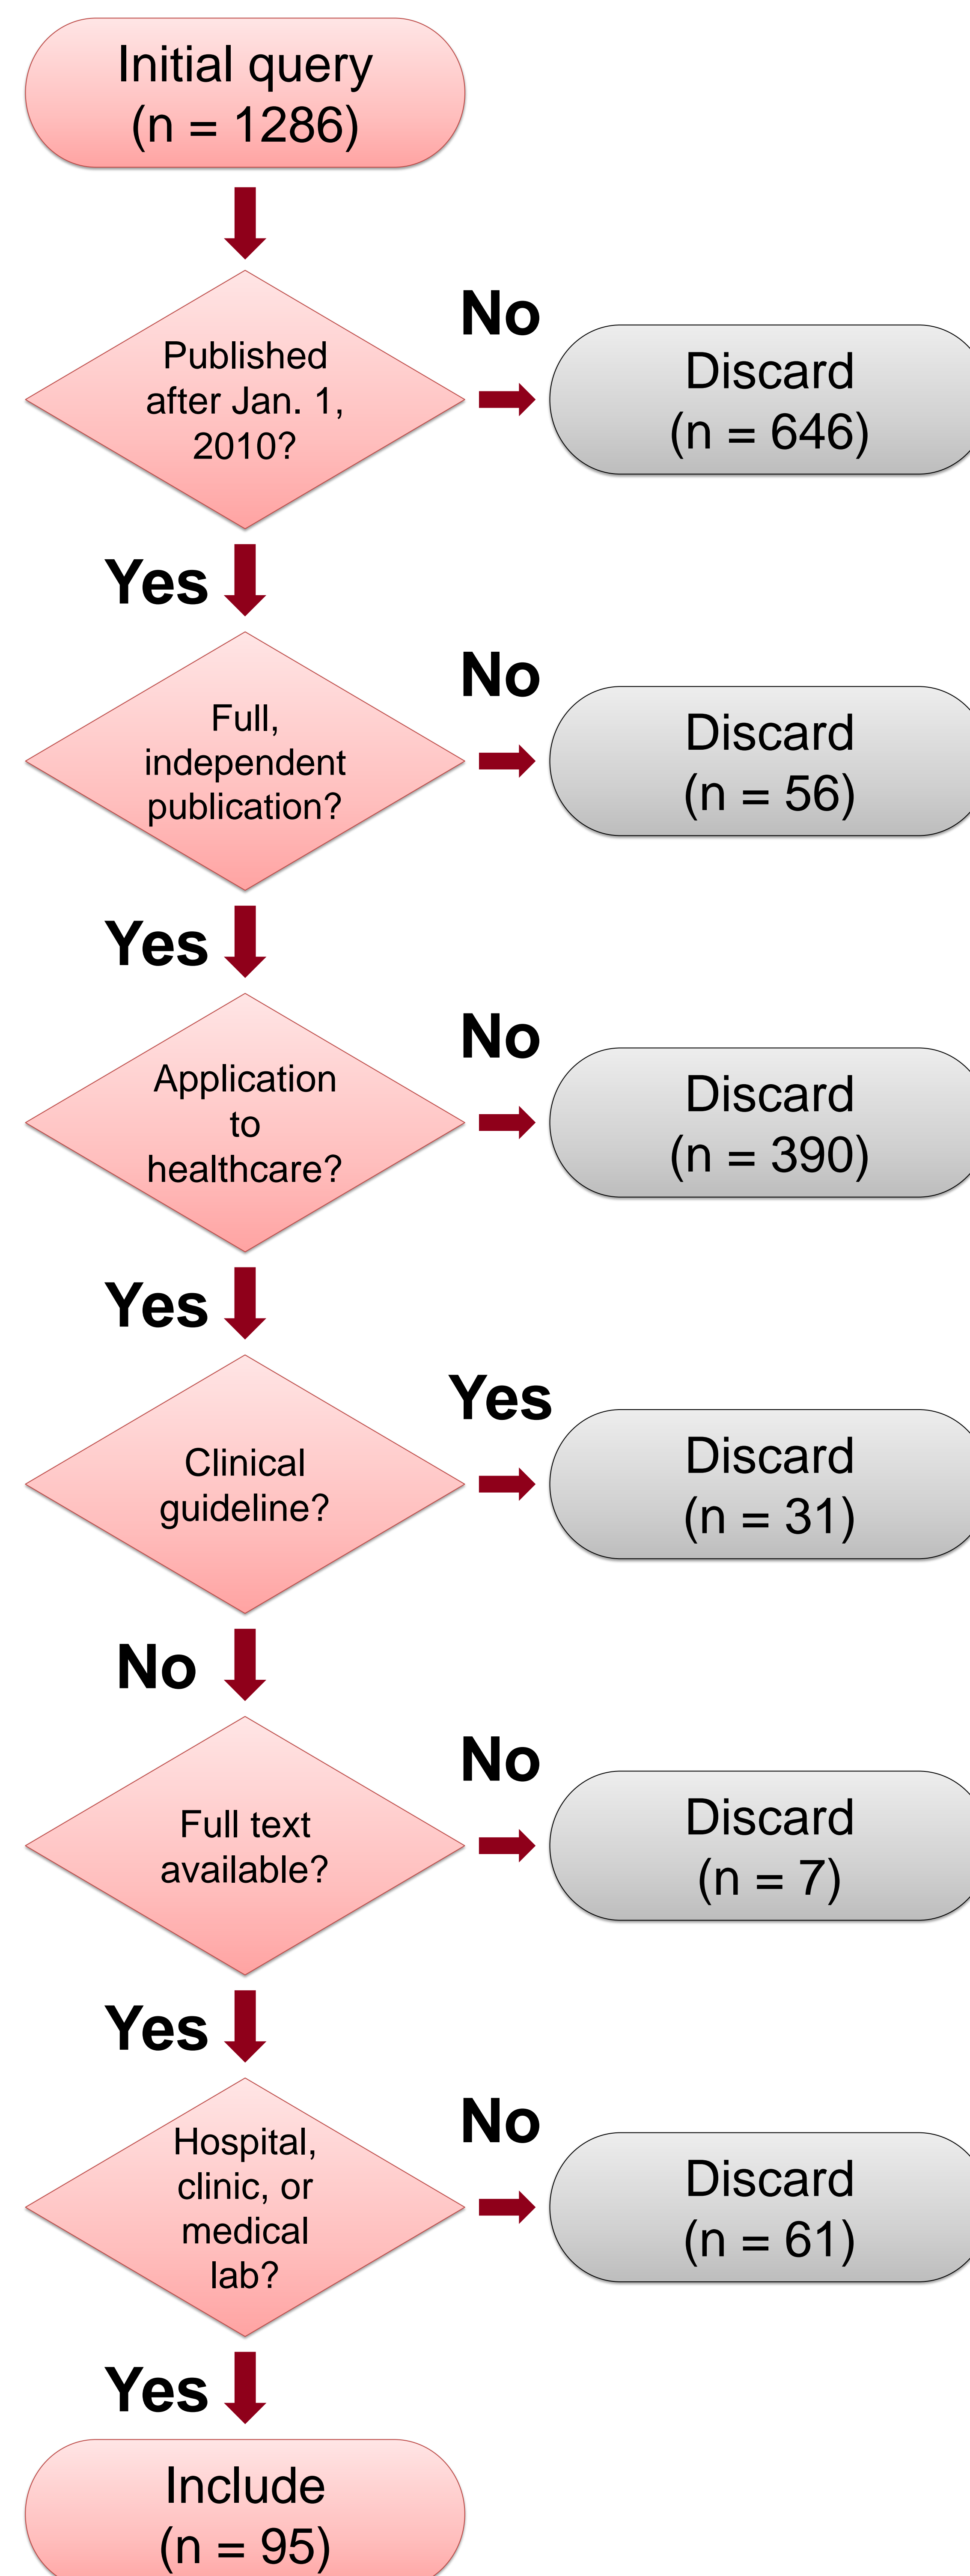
Initial query
(n = 1286)

Published after Jan. 1, 2010?

No

Discard
(n = 646)

Yes

Full, independent publication?

No

Discard
(n = 56)

Yes

Application to healthcare?

No

Discard
(n = 390)

Yes

Clinical guideline?

Yes

Discard
(n = 31)

No

Full text available?

No

Discard
(n = 7)

Yes

Hospital, clinic, or medical lab?

No

Discard
(n = 61)

Yes

Include
(n = 95)